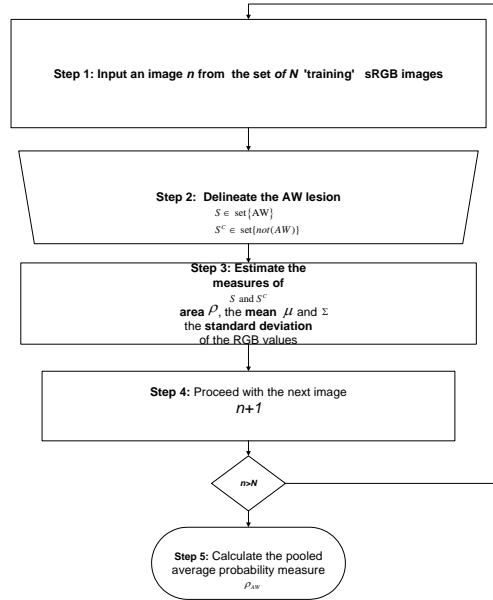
Step 1: Input an image $n$ from the set of $N$ 'training' sRGB images

Step 2: Delineate the AW lesion
$S \in \text{set}\{\text{AW}\}$
$S^C \in \text{set}\{not(AW)\}$

Step 3: Estimate the measures of
$S$ and $S^C$
area $\rho$, the mean $\mu$ and $\Sigma$ the standard deviation of the RGB values

Step 4: Proceed with the next image
$n+1$

$n>N$

Step 5: Calculate the pooled average probability measure
$\rho_{AW}$